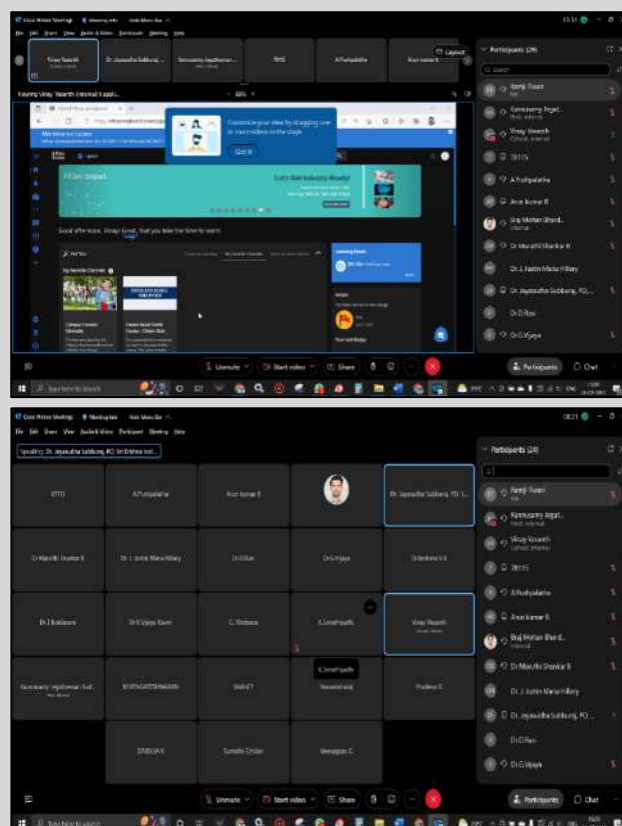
Cisco Webex Meetings  Meeting info  Hide Menu Bar

File Edit Share View Audio & Video Participant Meeting Help

Vinay Vasanth | Dr. Jayasudha Subburaj | Kannusamy Jegathesan | 7811 | A.Pushpalatha | Arun kumar R

Layout

Viewing Vinay Vasanth (Internal) appli...

Customize your view by dragging one or more videos to the stage

Got it

Let's Get Industry Ready!

Good afternoon, Vinay! Great, that you take the time to learn!

For You

Unmute | Start video | Share | Participants | Chat

Participants (29)

Search

Ramji Tiwari
Kannusamy Jegat...
Vinay Vasanth
7811
A.Pushpalatha
Arun kumar R
Brij Mohan Bhard...
Dr Maruthi Shankar B
Dr. J. Justin Maria Hillary
Dr. Jayasudha Subburaj, PO...
Dr.D.Ravi
Dr.G.Vijaya

Type here to search

Cisco Webex Meetings  Meeting info  Hide Menu Bar

File Edit Share View Audio & Video Participant Meeting Help

Speaking: Dr. Jayasudha Subburaj, PO, Sri Krishna Inst...

7811 | A.Pushpalatha | Arun kumar R | Dr. Jayasudha Subburaj, PO, S...
Dr Maruthi Shankar B | Dr. J. Justin Maria Hillary | Dr.D.Ravi | Dr.G.Vijaya | Dr.Krishna V.K
Dr.T.Kokilavani | Dr.V.Vijaya Kavin | G. Shobana | K.SmartVasanth | Vinay Vasanth
Kannusamy Jegathesan | M.VINOATHKANNAN | Nalini.ET | Naveenkumar | Pradeep C
SINDUJA K | Sumathi Cinthai | Veerappan C

Unmute | Start video | Share | Participants | Chat

Participants (29)

Ramji Tiwari
Kannusamy Jegat...
Vinay Vasanth
7811
A.Pushpalatha
Arun kumar R
Brij Mohan Bhard...
Dr Maruthi Shankar B
Dr. J. Justin Maria Hillary
Dr. Jayasudha Subburaj, PO...
Dr.D.Ravi
Dr.G.Vijaya

Type here to search